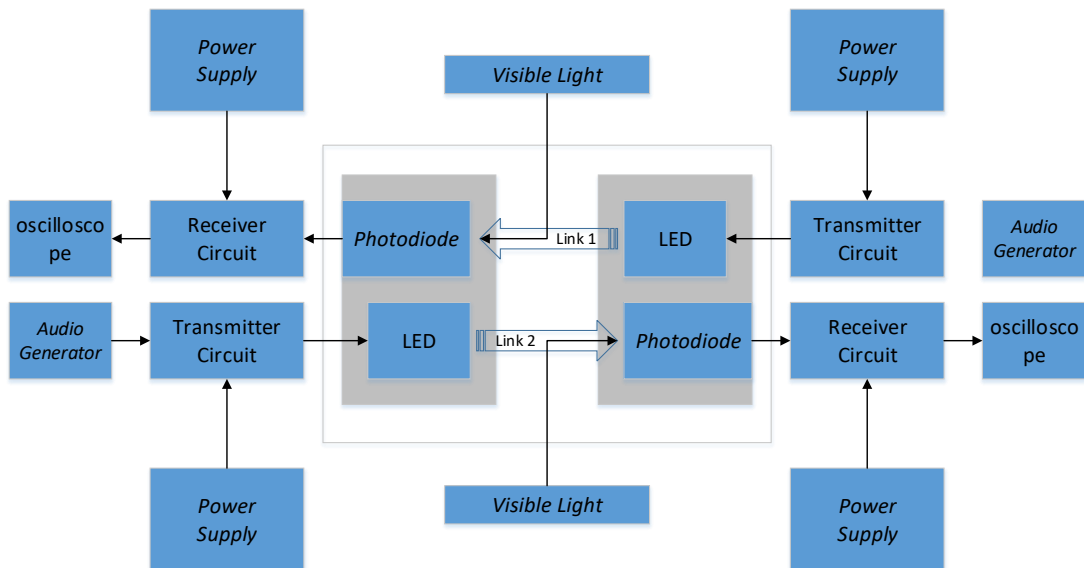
Power Supply

Visible Light

Power Supply

oscilloscope

Receiver Circuit

Photodiode

Link 1

LED

Transmitter Circuit

Audio Generator

Audio Generator

Transmitter Circuit

LED

Link 2

Photodiode

Receiver Circuit

oscilloscope

Power Supply

Visible Light

Power Supply